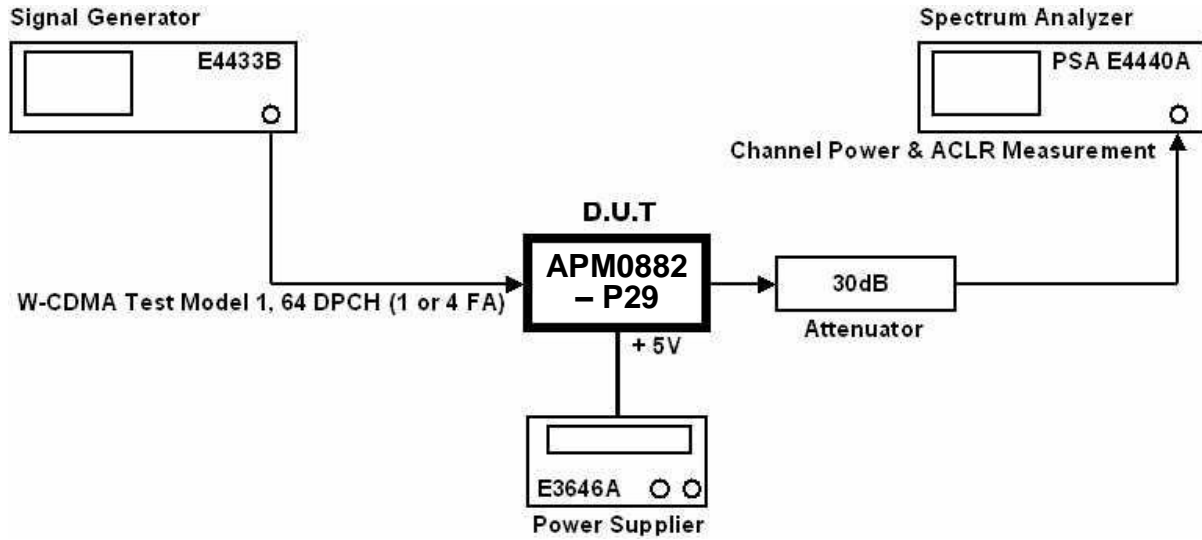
Signal Generator

E4433B

Spectrum Analyzer

PSA E4440A

Channel Power & ACLR Measurement

D.U.T

APM0882 – P29

W-CDMA Test Model 1, 64 DPCH (1 or 4 FA)

30dB

Attenuator

+ 5V

E3646A

Power Supplier